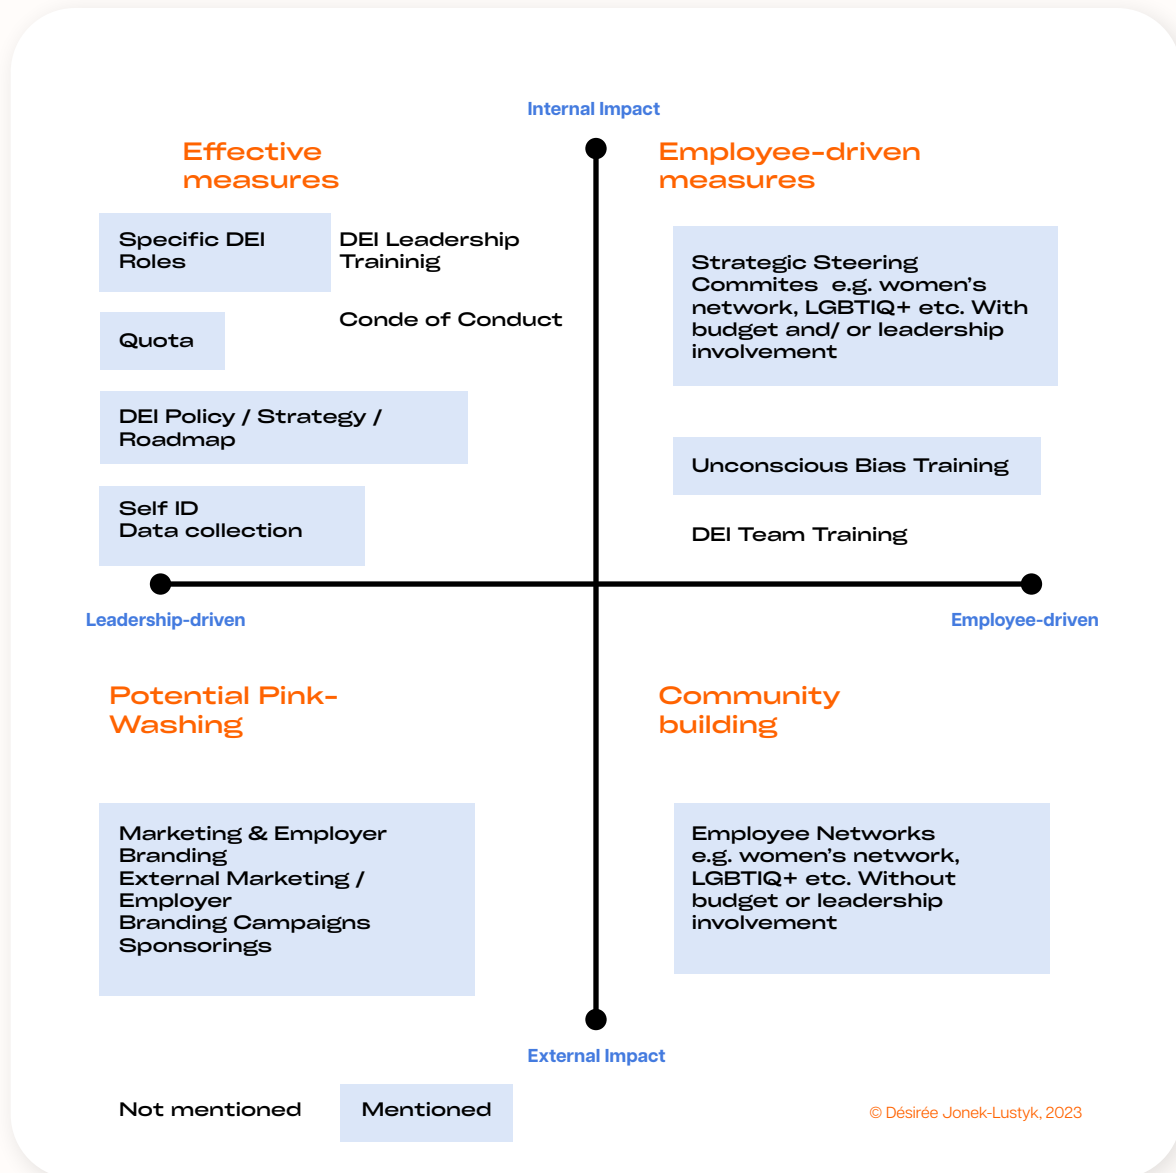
Internal Impact

Effective measures

Specific DEI Roles

DEI Leadership Traininig

Quota

Conde of Conduct

DEI Policy / Strategy / Roadmap

Self ID
Data collection

Employee-driven measures

Strategic Steering Commites e.g. women's network, LGBTIQ+ etc. With budget and/ or leadership involvement

Unconscious Bias Training

DEI Team Training

Leadership-driven

Employee-driven

Potential Pink-Washing

Marketing & Employer Branding
External Marketing / Employer
Branding Campaigns
Sponsorings

Community building

Employee Networks e.g. women's network, LGBTIQ+ etc. Without budget or leadership involvement

External Impact

Not mentioned

Mentioned

© Désirée Jonek-Lustyk, 2023